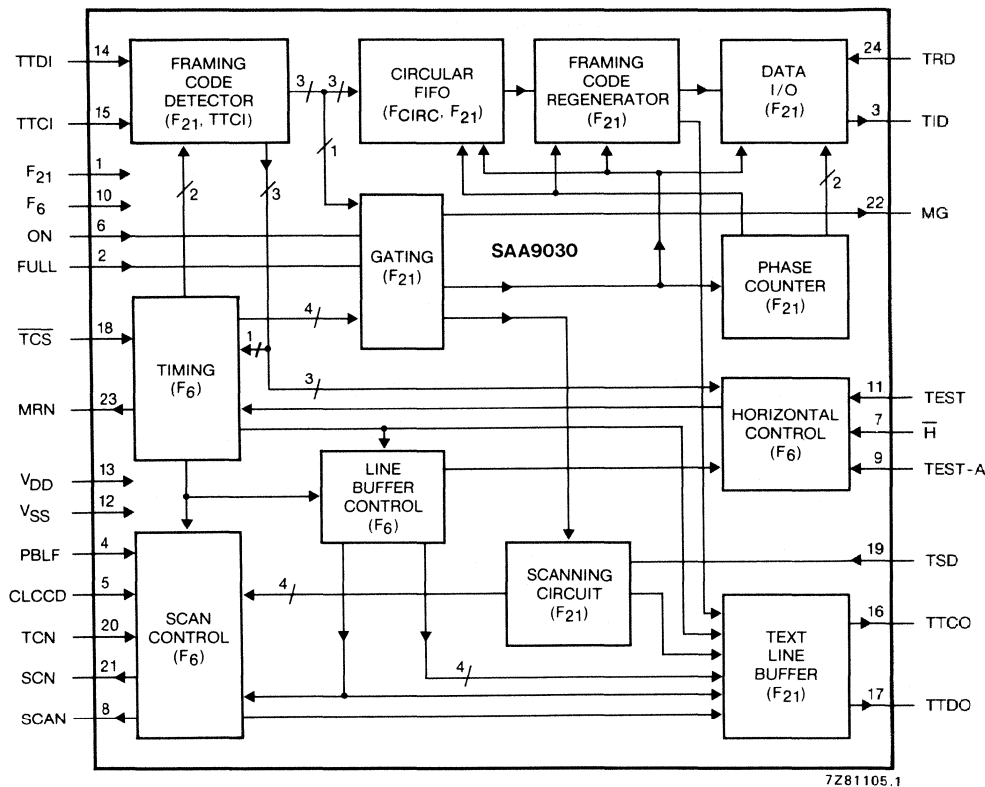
TTDI 14
TTCI 15
$F_{21}$ 1
$F_6$ 10
ON 6
FULL 2
$\overline{TCS}$ 18
MRN 23
$V_{DD}$ 13
$V_{SS}$ 12
PBLF 4
CLCCD 5
TCN 20
SCN 21
SCAN 8

FRAMING CODE DETECTOR ($F_{21}$, TTCI)
3 3
1
2
3
CIRCULAR FIFO ($F_{CIRC}$, $F_{21}$)
FRAMING CODE REGENERATOR ($F_{21}$)
DATA I/O ($F_{21}$)
2
GATING ($F_{21}$)
SAA9030
PHASE COUNTER ($F_{21}$)
4
1
3
TIMING ($F_6$)
HORIZONTAL CONTROL ($F_6$)
LINE BUFFER CONTROL ($F_6$)
SCANNING CIRCUIT ($F_{21}$)
4
SCAN CONTROL ($F_6$)
4
TEXT LINE BUFFER ($F_{21}$)

24 TRD
3 TID
22 MG
11 TEST
7 $\overline{H}$
9 TEST-A
19 TSD
16 TTCO
17 TTDO

7Z81105.1